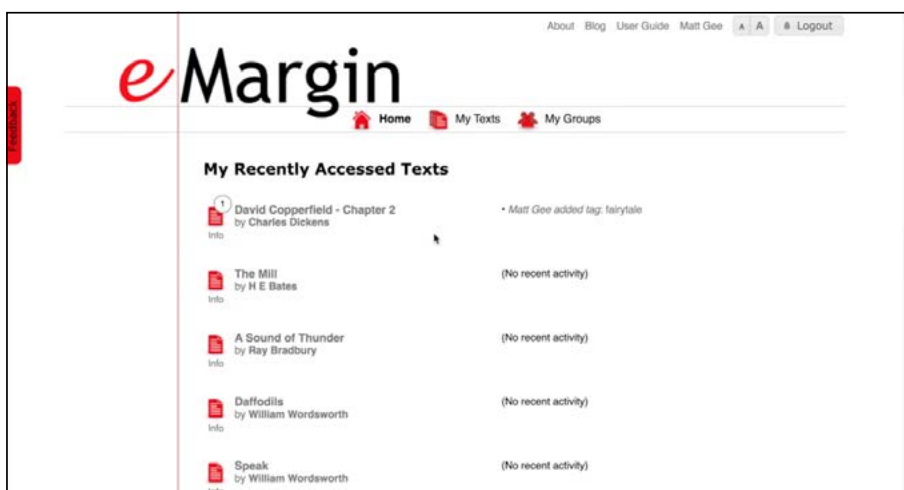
Feedback

About Blog User Guide Matt Gee A A Logout

eMargin

Home My Texts My Groups

My Recently Accessed Texts

1
Info
David Copperfield - Chapter 2
by Charles Dickens
• Matt Gee added tag: fairytale

Info
The Mill
by H E Bates
(No recent activity)

Info
A Sound of Thunder
by Ray Bradbury
(No recent activity)

Info
Daffodils
by William Wordsworth
(No recent activity)

Speak
by William Wordsworth
(No recent activity)